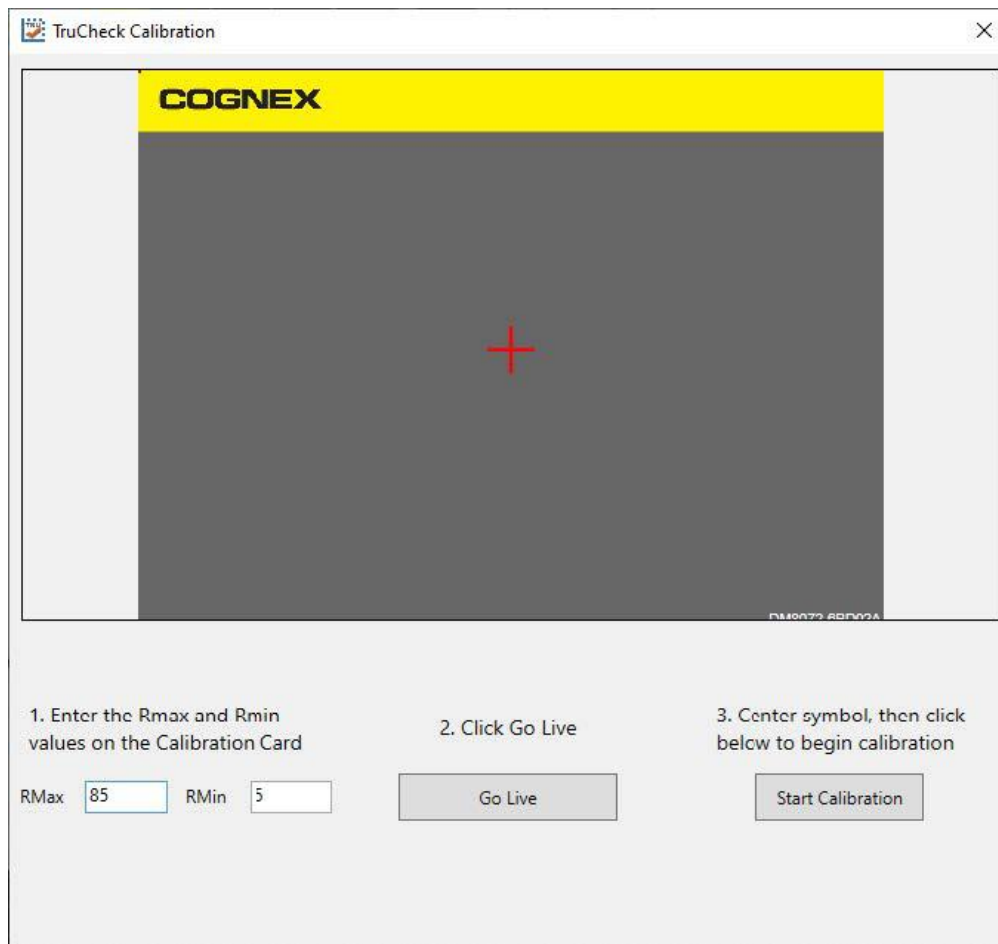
TruCheck Calibration

×

COGNEX

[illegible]

1. Enter the Rmax and Rmin values on the Calibration Card

RMax 85 RMin 5

2. Click Go Live

Go Live

3. Center symbol, then click below to begin calibration

Start Calibration